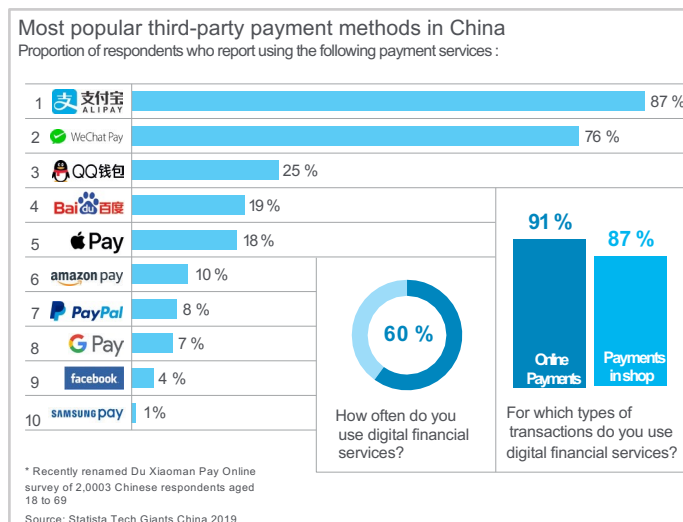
Most popular third-party payment methods in China
Proportion of respondents who report using the following payment services :

| | | |
|---|---|---|
| 1 | 支付宝 ALIPAY | 87 % |
| 2 | WeChat Pay | 76 % |
| 3 | QQ钱包 | 25 % |
| 4 | Bai du 百度 | 19 % |
| 5 | Pay | 18 % |
| 6 | amazon pay | 10 % |
| 7 | PayPal | 8 % |
| 8 | G Pay | 7 % |
| 9 | facebook | 4 % |
| 10 | SAMSUNG pay | 1% |

60 %
How often do you use digital financial services?

91 %
Online Payments

87 %
Payments in shop

For which types of transactions do you use digital financial services?

* Recently renamed Du Xiaoman Pay Online survey of 2,0003 Chinese respondents aged 18 to 69

Source: Statista Tech Giants China 2019